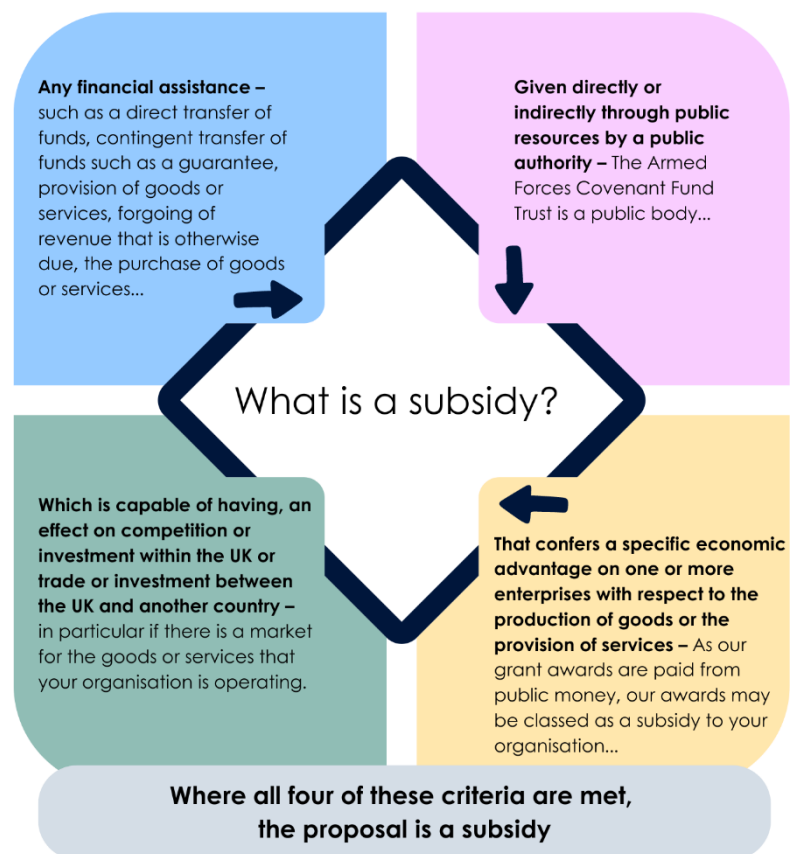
**Any financial assistance –** such as a direct transfer of funds, contingent transfer of funds such as a guarantee, provision of goods or services, forgoing of revenue that is otherwise due, the purchase of goods or services...

**Given directly or indirectly through public resources by a public authority –** The Armed Forces Covenant Fund Trust is a public body...

What is a subsidy?

**Which is capable of having, an effect on competition or investment within the UK or trade or investment between the UK and another country –** in particular if there is a market for the goods or services that your organisation is operating.

**That confers a specific economic advantage on one or more enterprises with respect to the production of goods or the provision of services –** As our grant awards are paid from public money, our awards may be classed as a subsidy to your organisation...

**Where all four of these criteria are met, the proposal is a subsidy**